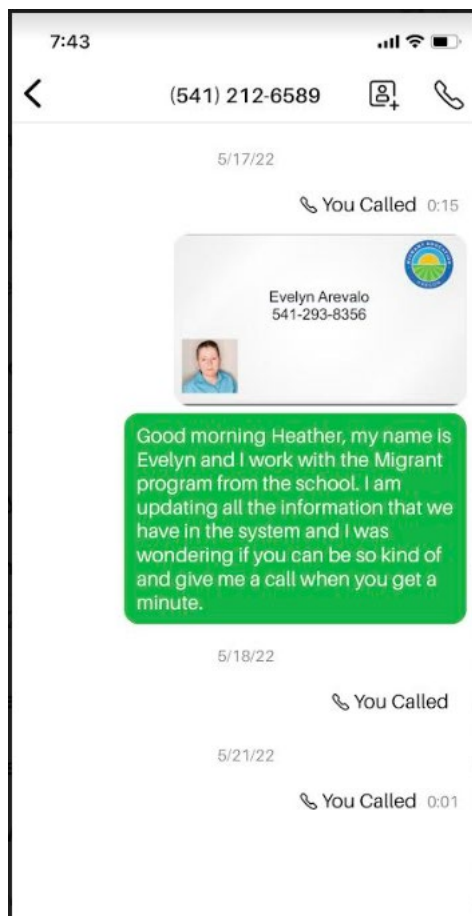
7:43

(541) 212-6589

5/17/22

You Called 0:15

Evelyn Arevalo
541-293-8356

Good morning Heather, my name is Evelyn and I work with the Migrant program from the school. I am updating all the information that we have in the system and I was wondering if you can be so kind of and give me a call when you get a minute.

5/18/22

You Called

5/21/22

You Called 0:01